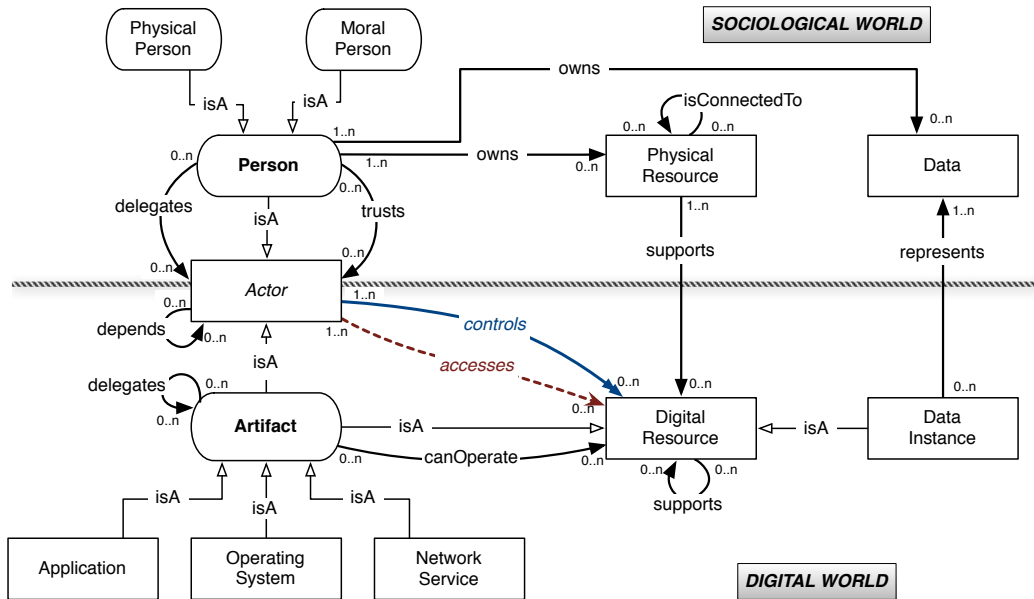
SOCIOLOGICAL WORLD

Physical Person

Moral Person

isA

isA

owns

1..n

0..n

isConnectedTo

0..n

0..n

0..n

Person

1..n

owns

0..n

Physical Resource

Data

0..n

1..n

1..n

delegates

isA

trusts

supports

represents

0..n

0..n

Actor

1..n

0..n

depends

0..n

controls

1..n

isA

accesses

delegates

0..n

0..n

0..n

0..n

0..n

Artifact

isA

Digital Resource

isA

Data Instance

0..n

canOperate

0..n

0..n

0..n

supports

isA

isA

isA

Application

Operating System

Network Service

DIGITAL WORLD